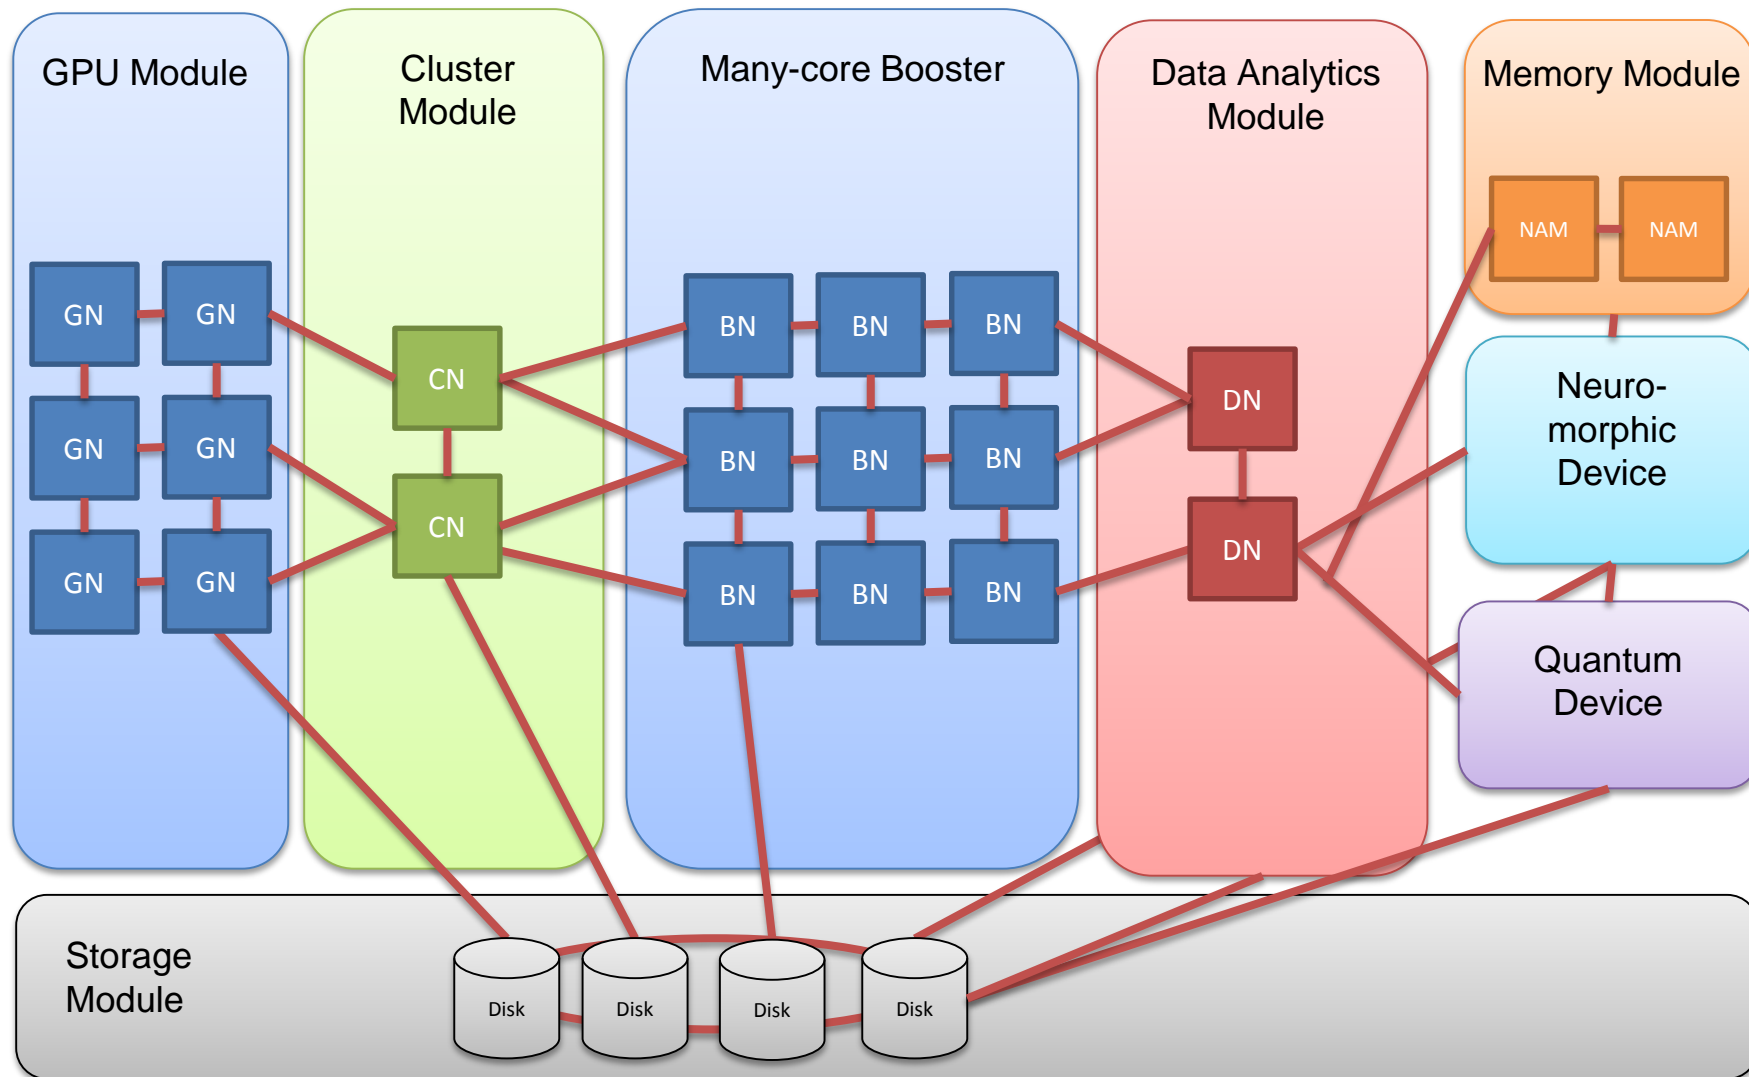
GPU Module

GN GN
GN GN
GN GN

Cluster Module

CN
CN

Many-core Booster

BN BN BN
BN BN BN
BN BN BN

Data Analytics Module

DN
DN

Memory Module

NAM NAM

Neuro-morphic Device

Quantum Device

Storage Module

Disk Disk Disk Disk